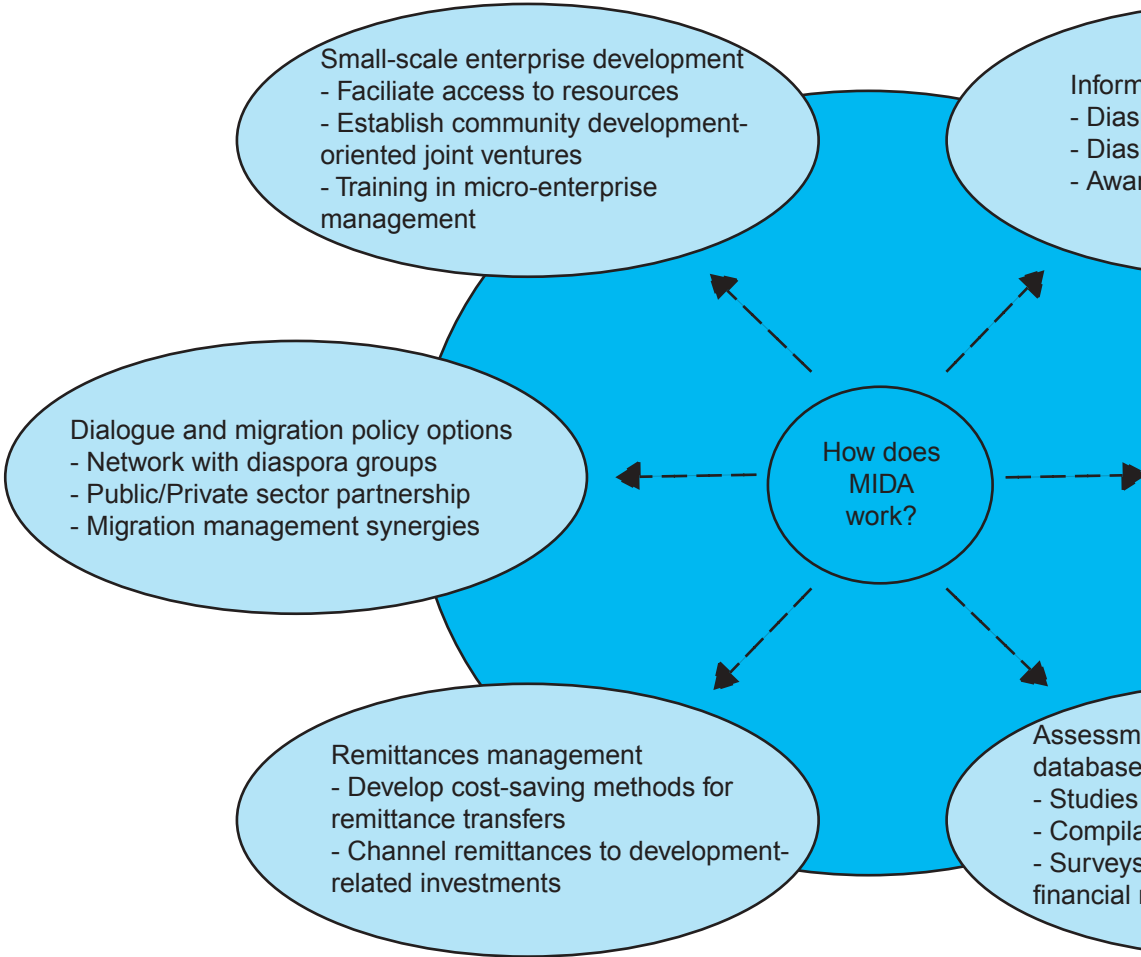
Small-scale enterprise development
- Faciliate access to resources
- Establish community development-oriented joint ventures
- Training in micro-enterprise management

Inform
- Dias
- Dias
- Awar

Dialogue and migration policy options
- Network with diaspora groups
- Public/Private sector partnership
- Migration management synergies

How does MIDA work?

Remittances management
- Develop cost-saving methods for remittance transfers
- Channel remittances to development-related investments

Assessm
database
- Studies
- Compila
- Surveys
financial